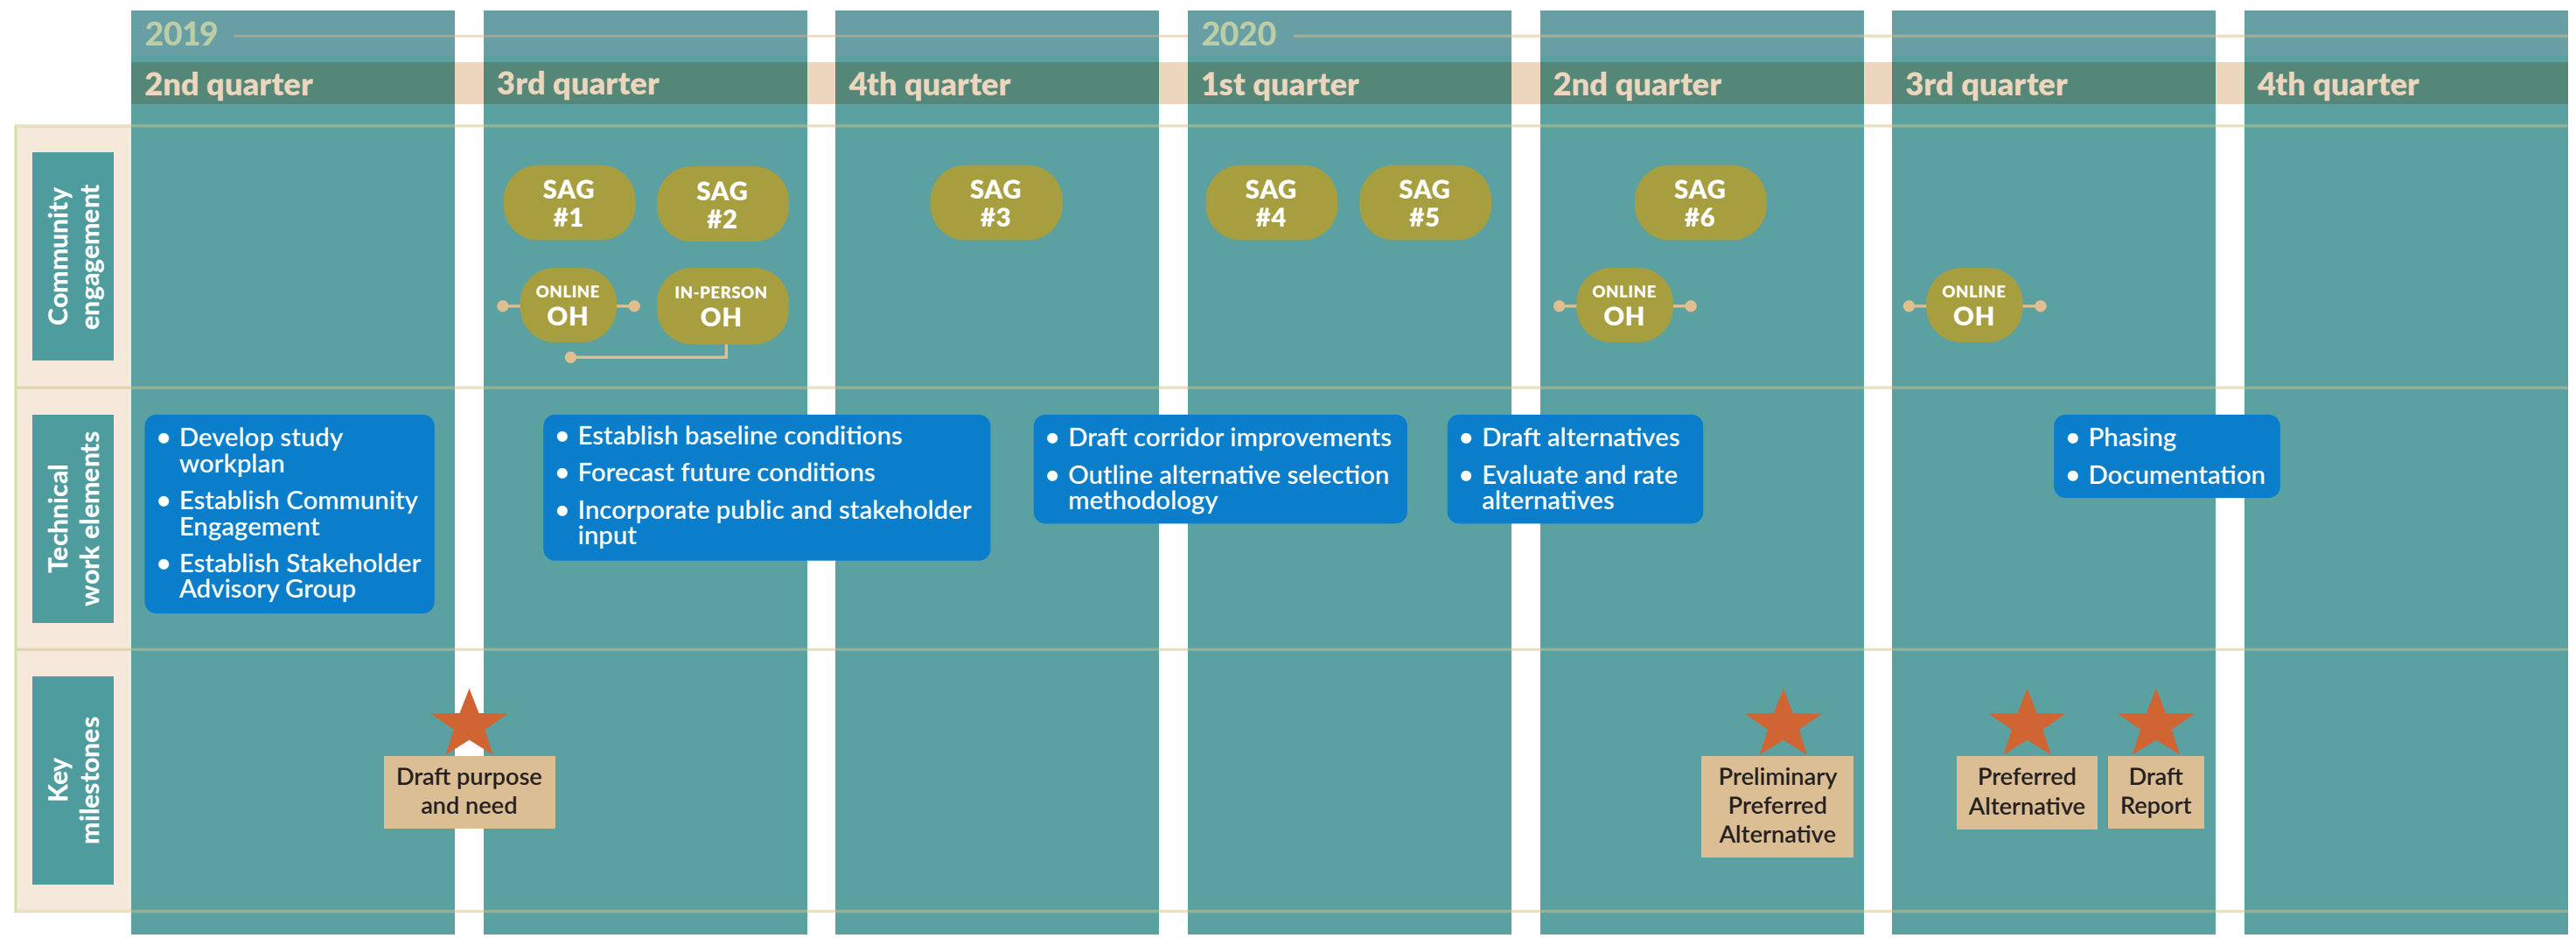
2019

2nd quarter | 3rd quarter | 4th quarter

2020

1st quarter | 2nd quarter | 3rd quarter | 4th quarter

Community engagement

SAG #1

SAG #2

ONLINE OH

IN-PERSON OH

SAG #3

SAG #4

SAG #5

SAG #6

ONLINE OH

ONLINE OH

Technical work elements

• Develop study workplan
• Establish Community Engagement
• Establish Stakeholder Advisory Group

• Establish baseline conditions
• Forecast future conditions
• Incorporate public and stakeholder input

• Draft corridor improvements
• Outline alternative selection methodology

• Draft alternatives
• Evaluate and rate alternatives

• Phasing
• Documentation

Key milestones

Draft purpose and need

Preliminary Preferred Alternative

Preferred Alternative

Draft Report